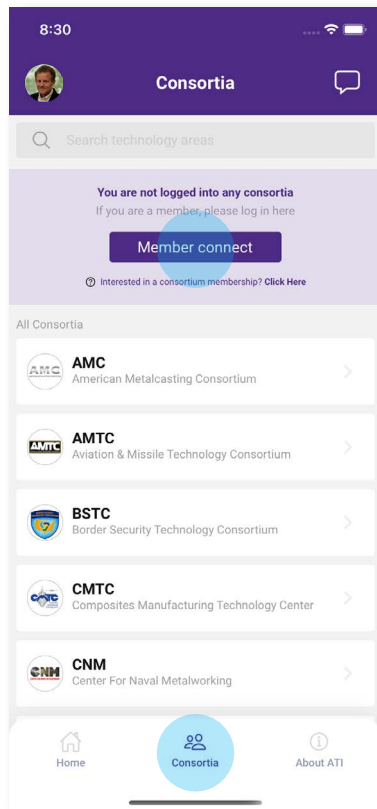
8:30

Consortia

Search technology areas

You are not logged into any consortia
If you are a member, please log in here

Member connect

Interested in a consortium membership? Click Here

All Consortia

AMC
AMC
American Metalcasting Consortium

AMTC
AMTC
Aviation & Missile Technology Consortium

BSTC
Border Security Technology Consortium

CMTC
CMTC
Composites Manufacturing Technology Center

CNM
CNM
Center For Naval Metalworking

Home
Consortia
About ATI